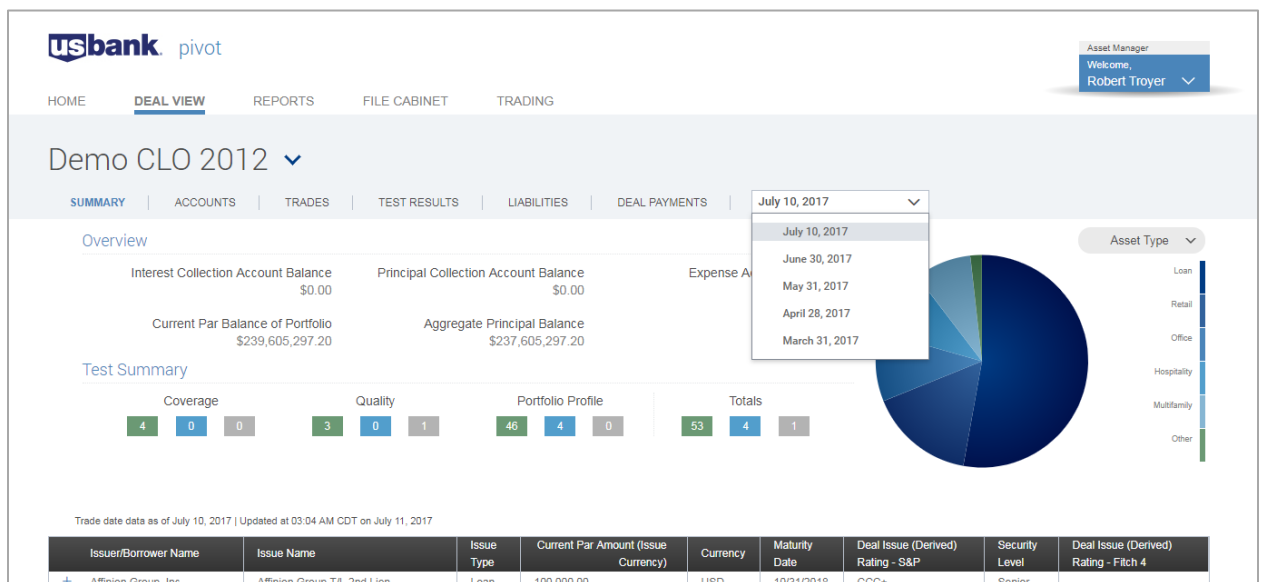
usbank. pivot

Asset Manager
Welcome,
Robert Troyer

HOME DEAL VIEW REPORTS FILE CABINET TRADING

Demo CLO 2012

SUMMARY | ACCOUNTS | TRADES | TEST RESULTS | LIABILITIES | DEAL PAYMENTS

July 10, 2017
July 10, 2017
June 30, 2017
May 31, 2017
April 28, 2017
March 31, 2017

Overview

Interest Collection Account Balance
$0.00

Principal Collection Account Balance
$0.00

Expense A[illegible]

Current Par Balance of Portfolio
$239,605,297.20

Aggregate Principal Balance
$237,605,297.20

Test Summary

Coverage
4 0 0

Quality
3 0 1

Portfolio Profile
46 4 0

Totals
53 4 1

Asset Type

Loan
Retail
Office
Hospitality
Multifamily
Other

Trade date data as of July 10, 2017 | Updated at 03:04 AM CDT on July 11, 2017

| Issuer/Borrower Name | Issue Name | Issue Type | Current Par Amount (Issue Currency) | Currency | Maturity Date | Deal Issue (Derived) Rating - S&P | Security Level | Deal Issue (Derived) Rating - Fitch 4 |
|---|---|---|---|---|---|---|---|---|
| Affinion Group, Inc | Affinion Group T/L 2nd Lien | Loan | 100,000.00 | USD | 10/31/2018 | CCC+ | Senior | |